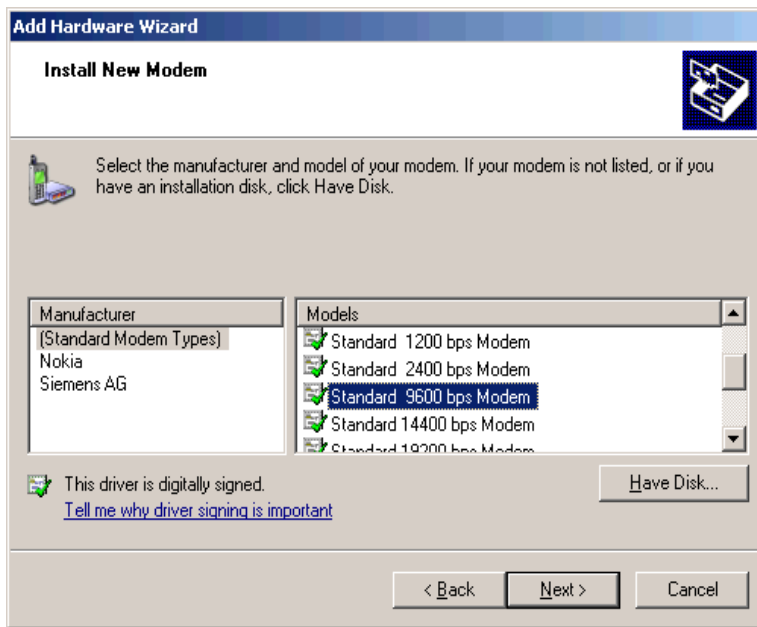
Add Hardware Wizard

Install New Modem

Select the manufacturer and model of your modem. If your modem is not listed, or if you have an installation disk, click Have Disk.

| Manufacturer |
|---|
| (Standard Modem Types) |
| Nokia |
| Siemens AG |

| Models |
|---|
| Standard 1200 bps Modem |
| Standard 2400 bps Modem |
| Standard 9600 bps Modem |
| Standard 14400 bps Modem |
| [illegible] |

This driver is digitally signed.
Tell me why driver signing is important

Have Disk...

< Back  Next >  Cancel